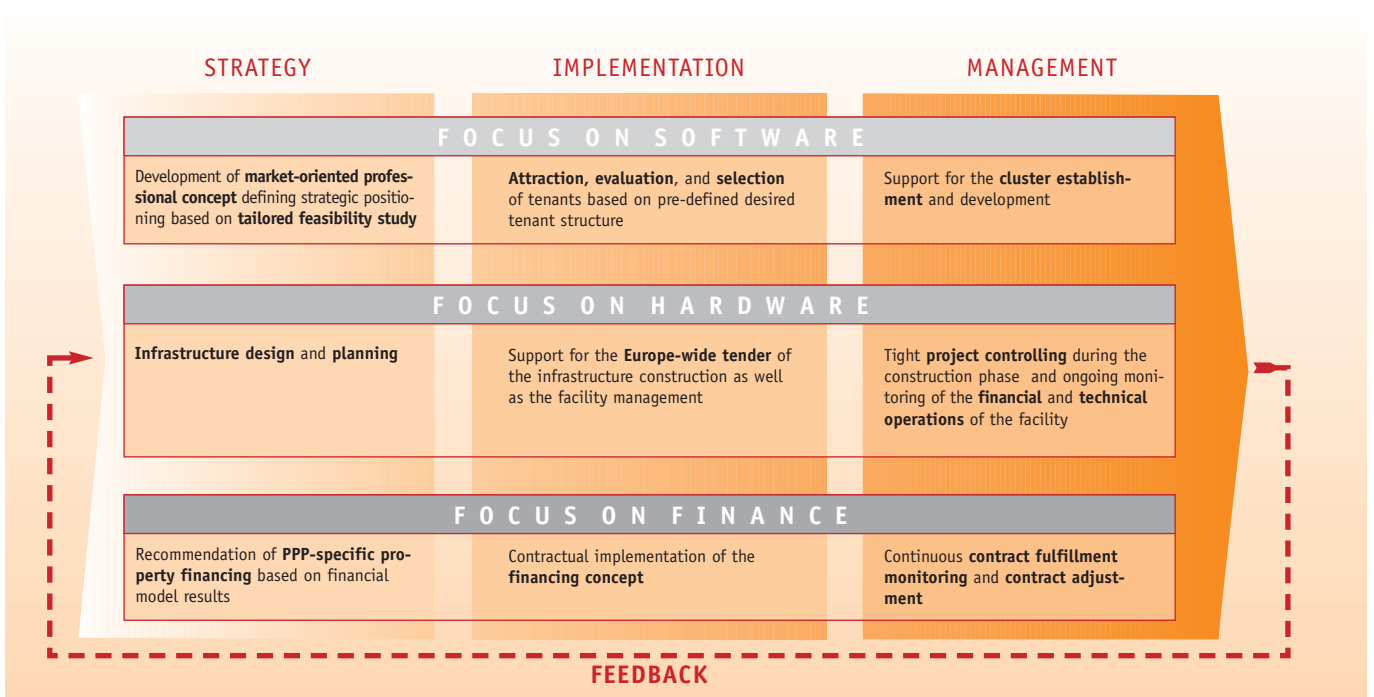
STRATEGY

IMPLEMENTATION

MANAGEMENT

FOCUS ON SOFTWARE

Development of market-oriented professional concept defining strategic positioning based on tailored feasibility study

Attraction, evaluation, and selection of tenants based on pre-defined desired tenant structure

Support for the cluster establishment and development

FOCUS ON HARDWARE

Infrastructure design and planning

Support for the Europe-wide tender of the infrastructure construction as well as the facility management

Tight project controlling during the construction phase and ongoing monitoring of the financial and technical operations of the facility

FOCUS ON FINANCE

Recommendation of PPP-specific property financing based on financial model results

Contractual implementation of the financing concept

Continuous contract fulfillment monitoring and contract adjustment

FEEDBACK